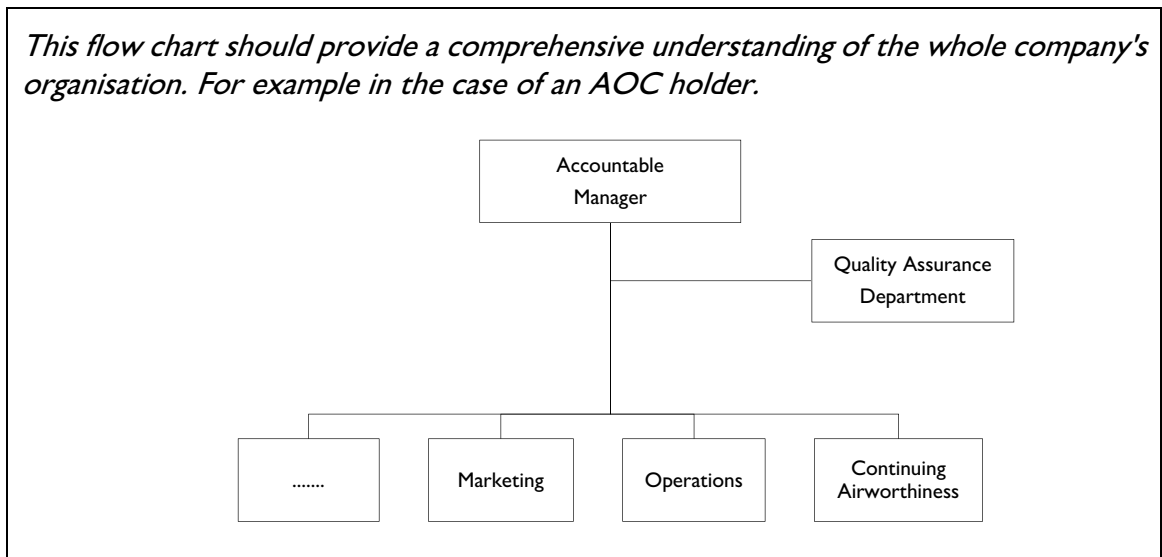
This flow chart should provide a comprehensive understanding of the whole company's organisation. For example in the case of an AOC holder.

Accountable Manager

Quality Assurance Department

.......

Marketing

Operations

Continuing Airworthiness